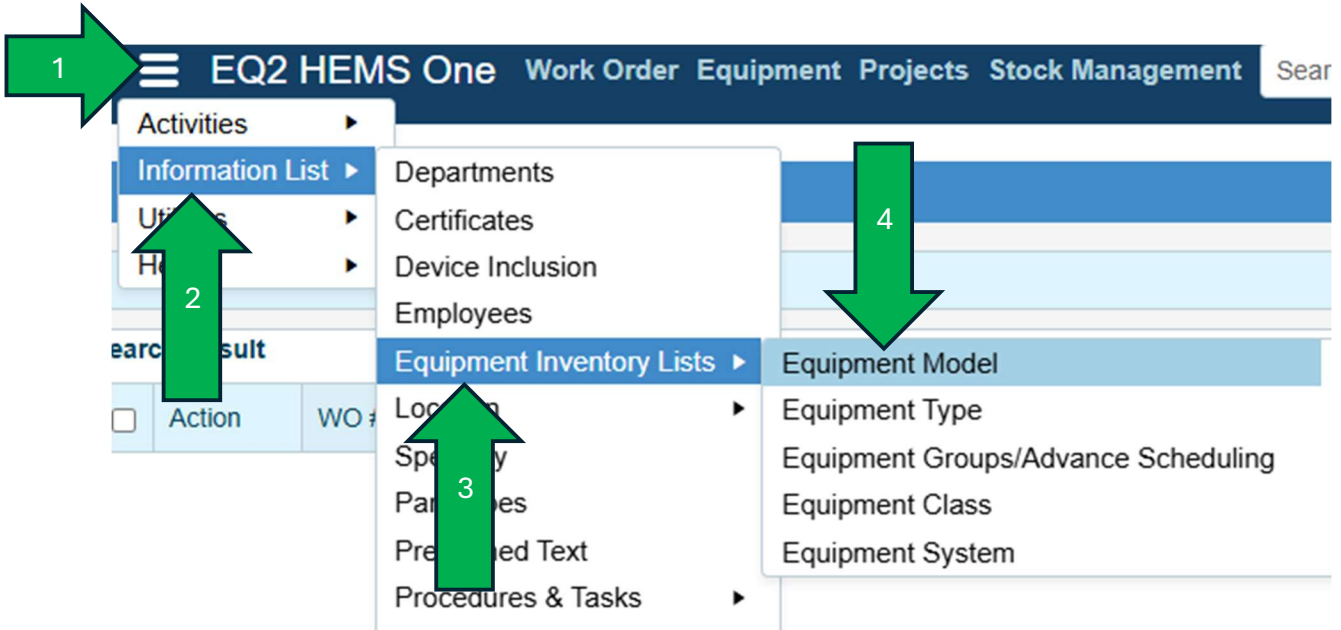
1

EQ2 HEMS One Work Order Equipment Projects Stock Management Sear

Activities
Information List
Uti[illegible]s
He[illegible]

2

earc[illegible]sult

Action
WO #

Departments
Certificates
Device Inclusion
Employees
Equipment Inventory Lists
Loc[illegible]n
Spe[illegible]y
Par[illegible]es
Pre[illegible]ed Text
Procedures & Tasks

3

4

Equipment Model
Equipment Type
Equipment Groups/Advance Scheduling
Equipment Class
Equipment System